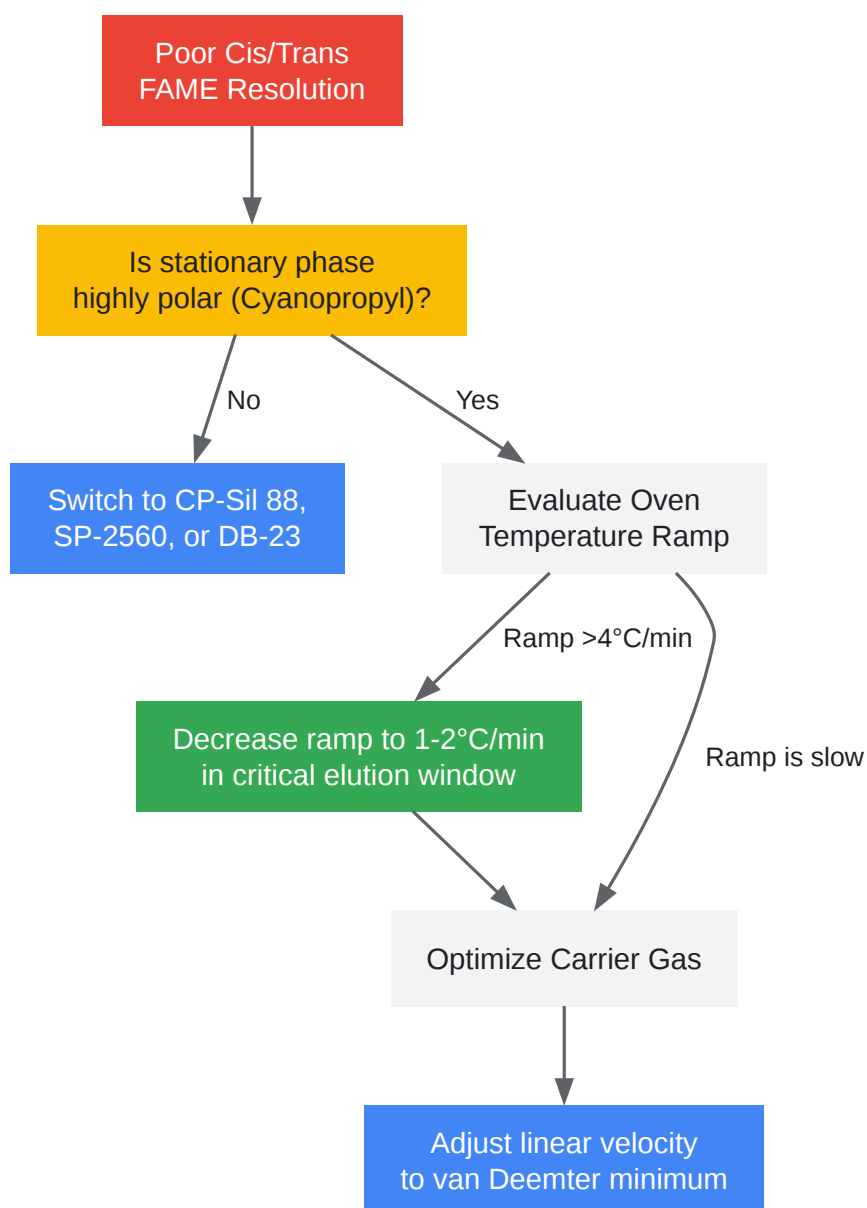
Poor Cis/Trans FAME Resolution

Is stationary phase highly polar (Cyanopropyl)?

No

Yes

Switch to CP-Sil 88, SP-2560, or DB-23

Evaluate Oven Temperature Ramp

Ramp >4°C/min

Ramp is slow

Decrease ramp to 1-2°C/min in critical elution window

Optimize Carrier Gas

Adjust linear velocity to van Deemter minimum